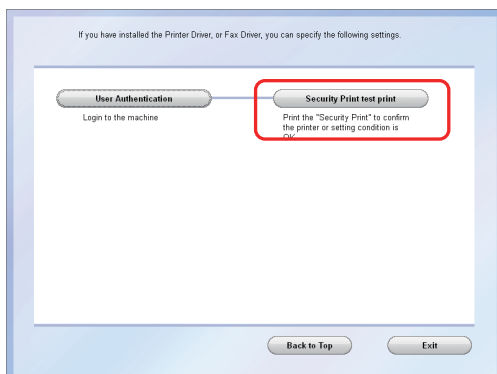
If you have installed the Printer Driver, or Fax Driver, you can specify the following settings.

User Authentication

Login to the machine

Security Print test print

Print the "Security Print" to confirm the printer or setting condition is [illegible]

Back to Top

Exit